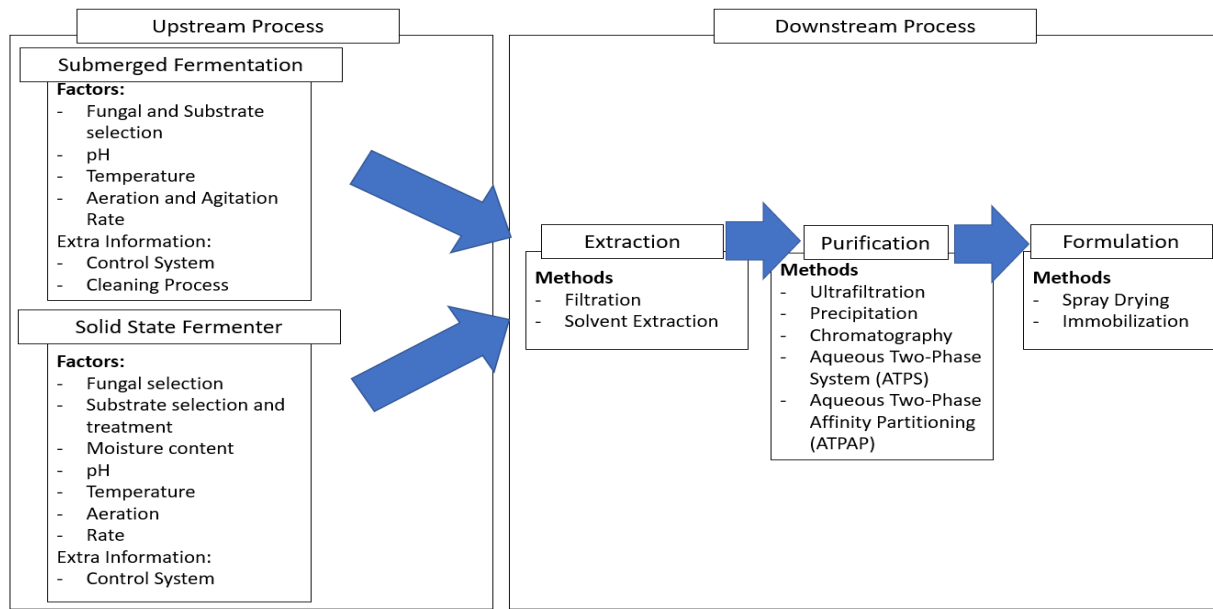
Upstream Process

Submerged Fermentation

Factors:
- Fungal and Substrate selection
- pH
- Temperature
- Aeration and Agitation Rate
Extra Information:
- Control System
- Cleaning Process

Solid State Fermenter

Factors:
- Fungal selection
- Substrate selection and treatment
- Moisture content
- pH
- Temperature
- Aeration
- Rate
Extra Information:
- Control System

Downstream Process

Extraction

Methods
- Filtration
- Solvent Extraction

Purification

Methods
- Ultrafiltration
- Precipitation
- Chromatography
- Aqueous Two-Phase System (ATPS)
- Aqueous Two-Phase Affinity Partitioning (ATPAP)

Formulation

Methods
- Spray Drying
- Immobilization